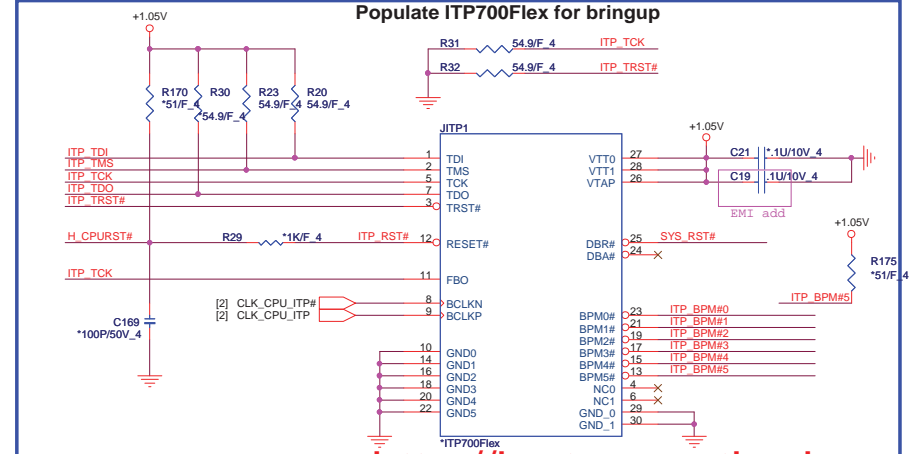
Populate ITP700Flex for bringup

+1.05V

R31 54.9/F_4 ITP_TCK
R32 54.9/F_4 ITP_TRST#

R170 *51/F_4
R30 *54.9/F_4
R23 54.9/F_4
R20 54.9/F_4

JITP1

ITP_TDI
ITP_TMS
ITP_TCK
ITP_TDO
ITP_TRST#

1 TDI
2 TMS
5 TCK
7 TDO
3 TRST#

H_CPURST#
R29 *1K/F_4
ITP_RST# 12 RESET#

ITP_TCK
11 FBO

[2] CLK_CPU_ITP#
[2] CLK_CPU_ITP
8 BCLKN
9 BCLKP

C169
*100P/50V_4

10 GND0
14 GND1
16 GND2
18 GND3
20 GND4
22 GND5

*ITP700Flex

+1.05V

VTT0 27
VTT1 28
VTAP 26

C21 *.1U/10V_4
C19 .1U/10V_4
EMI add

DBR# 25 SYS_RST#
DBA# 24

+1.05V
R175
*51/F_4
ITP_BPM#5

BPM0# 23 ITP_BPM#0
BPM1# 21 ITP_BPM#1
BPM2# 19 ITP_BPM#2
BPM3# 17 ITP_BPM#3
BPM4# 15 ITP_BPM#4
BPM5# 13 ITP_BPM#5
NC0 4
NC1 6
GND_0 29
GND_1 30

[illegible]